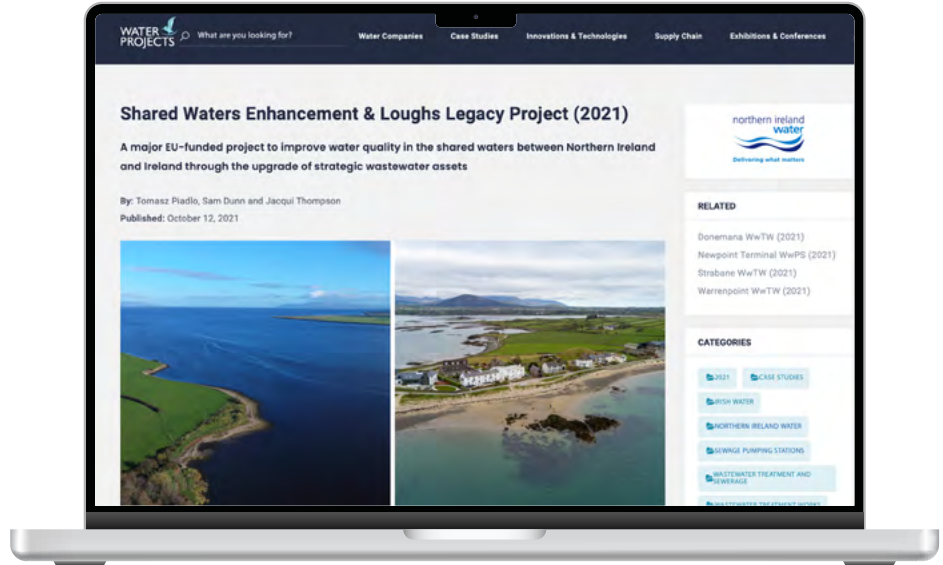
WATER PROJECTS

What are you looking for?

Water Companies

Case Studies

Innovations & Technologies

Supply Chain

Exhibitions & Conferences

Shared Waters Enhancement & Loughs Legacy Project (2021)

A major EU-funded project to improve water quality in the shared waters between Northern Ireland and Ireland through the upgrade of strategic wastewater assets

By: Tomasz Piadlo, Sam Dunn and Jacqui Thompson

Published: October 12, 2021

northern ireland water
Delivering what matters

RELATED

Donemana WwTW (2021)

Newpoint Terminal WwPS (2021)

Strabane WwTW (2021)

Warrenpoint WwTW (2021)

CATEGORIES

2021

CASE STUDIES

IRISH WATER

NORTHERN IRELAND WATER

SEWAGE PUMPING STATIONS

WASTEWATER TREATMENT AND SEWERAGE

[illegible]